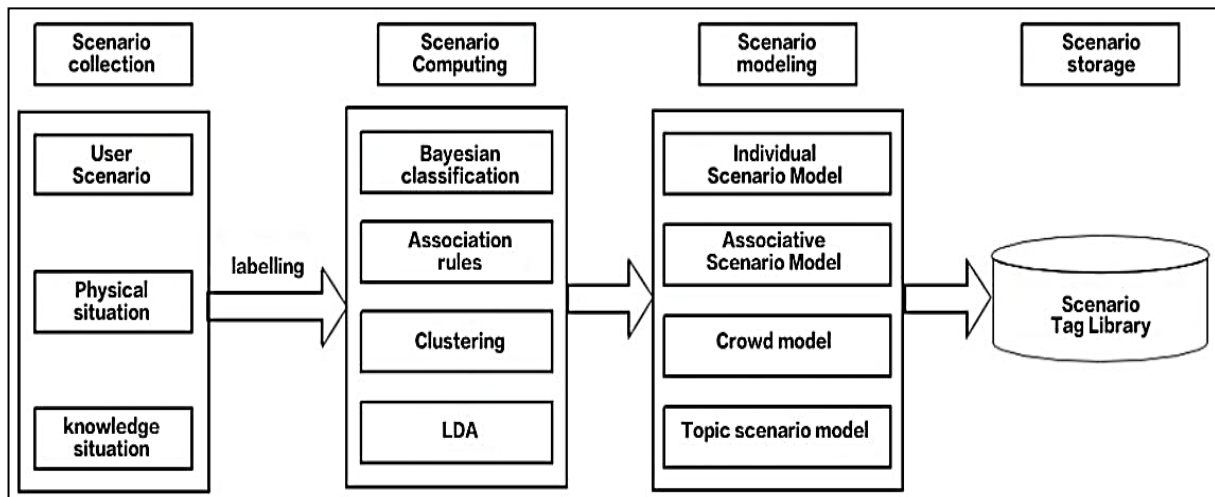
Scenario collection

User Scenario

Physical situation

knowledge situation

labelling

Scenario Computing

Bayesian classification

Association rules

Clustering

LDA

Scenario modeling

Individual Scenario Model

Associative Scenario Model

Crowd model

Topic scenario model

Scenario storage

Scenario Tag Library